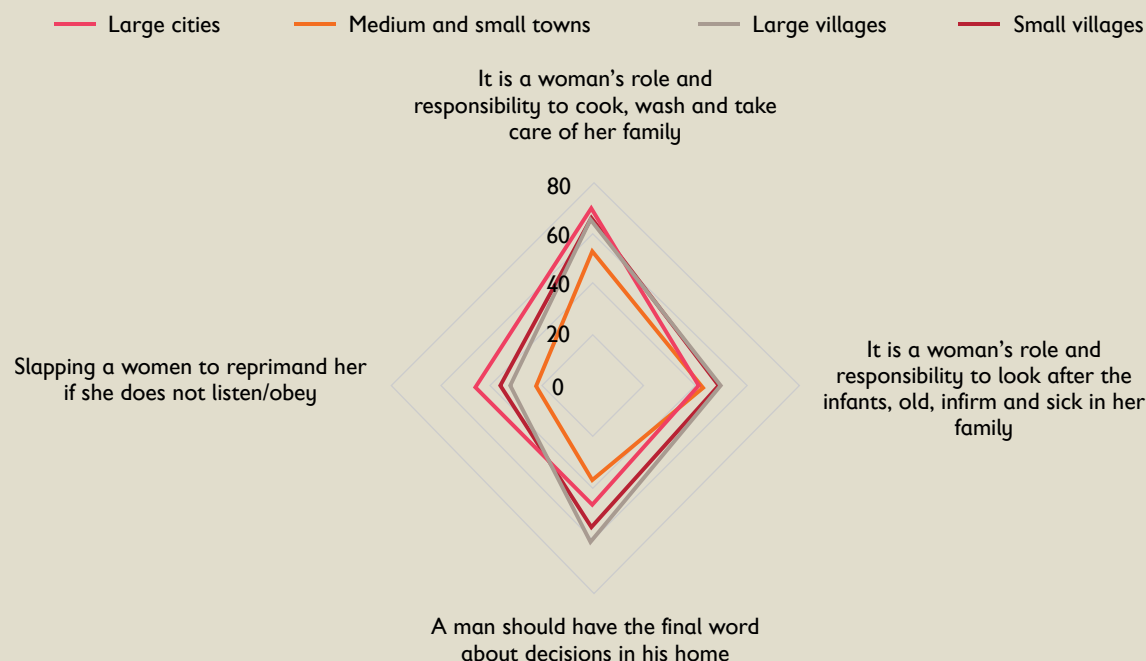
Large cities
Medium and small towns
Large villages
Small villages

It is a woman's role and responsibility to cook, wash and take care of her family

80
60
40
20
0

Slapping a women to reprimand her if she does not listen/obey

It is a woman's role and responsibility to look after the infants, old, infirm and sick in her family

A man should have the final word about decisions in his home